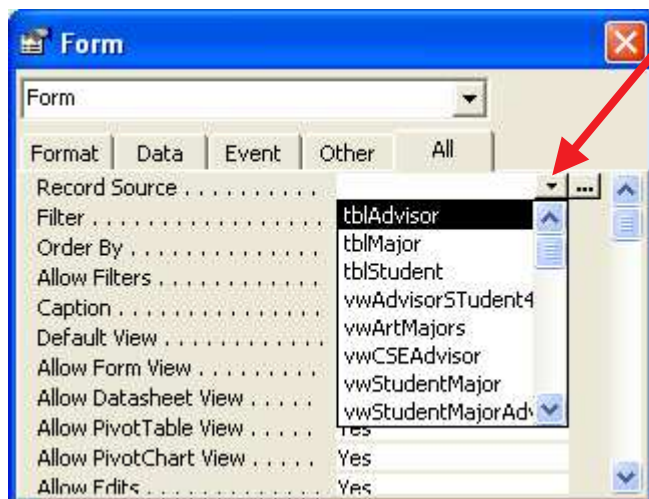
Form

Form

Format | Data | Event | Other | All

Record Source . . . . . . . . . .
Filter . . . . . . . . . . . . . . . .
Order By . . . . . . . . . . . . .
Allow Filters . . . . . . . . . .
Caption . . . . . . . . . . . . . .
Default View . . . . . . . . . .
Allow Form View . . . . . . .
Allow Datasheet View . . . .
Allow PivotTable View . . . . . Yes
Allow PivotChart View . . . . . Yes
Allow Edits . . . . . . . . . . . . Yes

tblAdvisor
tblMajor
tblStudent
vwAdvisorSTudent4
vwArtMajors
vwCSEAdvisor
vwStudentMajor
vwStudentMajorAdv